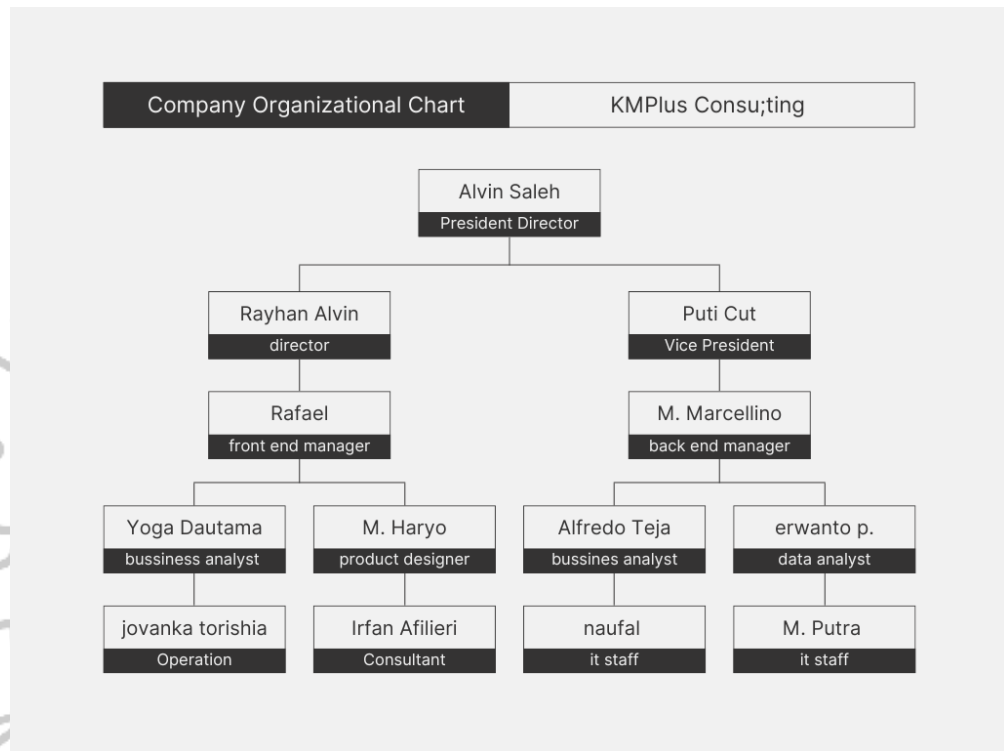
Company Organizational Chart

KMPlus Consu;ting

Alvin Saleh
President Director

Rayhan Alvin
director

Puti Cut
Vice President

Rafael
front end manager

M. Marcellino
back end manager

Yoga Dautama
bussiness analyst

M. Haryo
product designer

Alfredo Teja
bussines analyst

erwanto p.
data analyst

jovanka torishia
Operation

Irfan Afilieri
Consultant

naufal
it staff

M. Putra
it staff